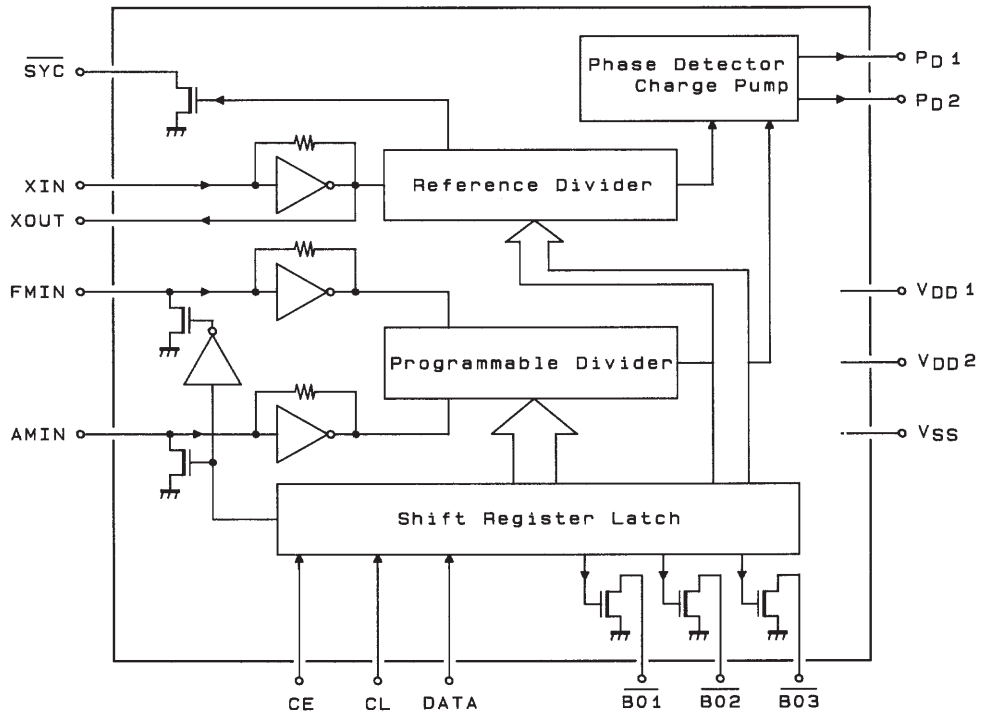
$\overline{SYC}$

XIN

XOUT

FMIN

AMIN

Phase Detector Charge Pump

$P_D1$

$P_D2$

Reference Divider

Programmable Divider

$V_{DD}1$

$V_{DD}2$

$V_{SS}$

Shift Register Latch

CE

CL

DATA

$\overline{BO1}$

$\overline{BO2}$

$\overline{BO3}$